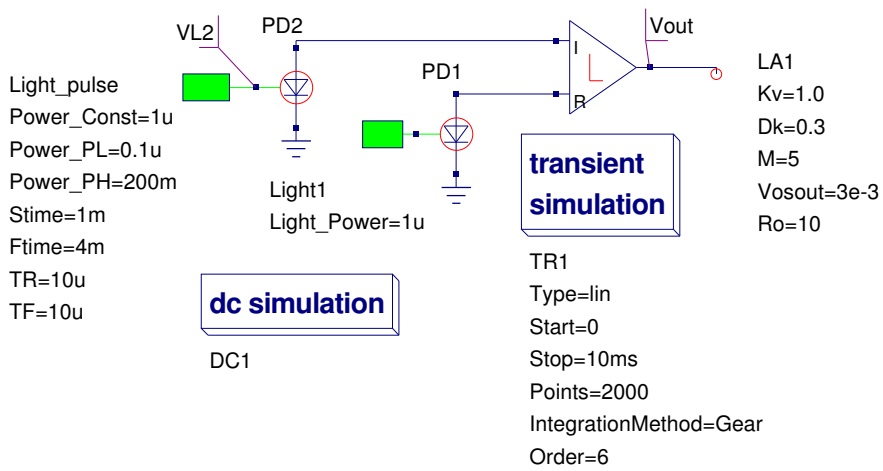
VL2
PD2
Vout
I
R
PD1
LA1
Kv=1.0
Dk=0.3
M=5
Vosout=3e-3
Ro=10

Light_pulse
Power_Const=1u
Power_PL=0.1u
Power_PH=200m
Stime=1m
Ftime=4m
TR=10u
TF=10u

Light1
Light_Power=1u

transient simulation

TR1
Type=lin
Start=0
Stop=10ms
Points=2000
IntegrationMethod=Gear
Order=6

dc simulation

DC1